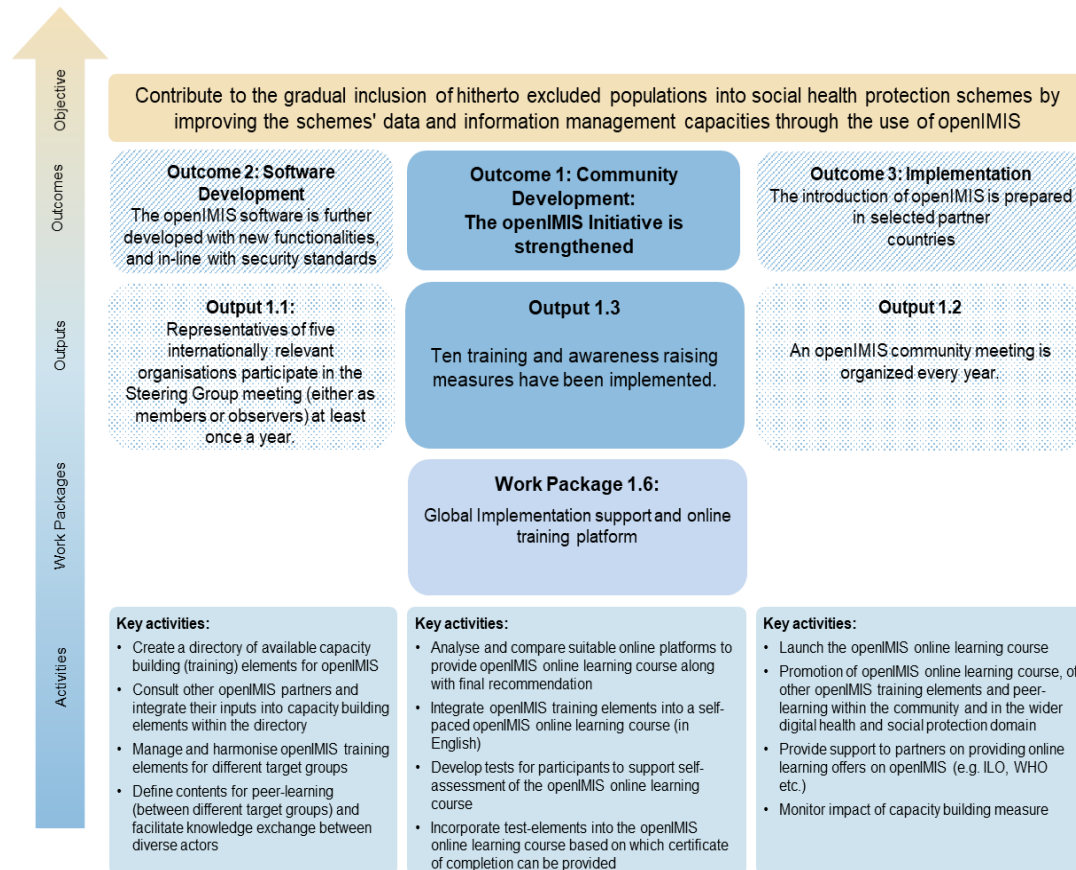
Objective

Outcomes

Outputs

Work Packages

Activities

Contribute to the gradual inclusion of hitherto excluded populations into social health protection schemes by improving the schemes' data and information management capacities through the use of openIMIS

**Outcome 2: Software Development**
The openIMIS software is further developed with new functionalities, and in-line with security standards

**Outcome 1: Community Development: The openIMIS Initiative is strengthened**

**Outcome 3: Implementation**
The introduction of openIMIS is prepared in selected partner countries

**Output 1.1:**
Representatives of five internationally relevant organisations participate in the Steering Group meeting (either as members or observers) at least once a year.

**Output 1.3**
Ten training and awareness raising measures have been implemented.

**Output 1.2**
An openIMIS community meeting is organized every year.

**Work Package 1.6:**
Global Implementation support and online training platform

**Key activities:**
- Create a directory of available capacity building (training) elements for openIMIS
- Consult other openIMIS partners and integrate their inputs into capacity building elements within the directory
- Manage and harmonise openIMIS training elements for different target groups
- Define contents for peer-learning (between different target groups) and facilitate knowledge exchange between diverse actors

**Key activities:**
- Analyse and compare suitable online platforms to provide openIMIS online learning course along with final recommendation
- Integrate openIMIS training elements into a self-paced openIMIS online learning course (in English)
- Develop tests for participants to support self-assessment of the openIMIS online learning course
- Incorporate test-elements into the openIMIS online learning course based on which certificate of completion can be provided

**Key activities:**
- Launch the openIMIS online learning course
- Promotion of openIMIS online learning course, of other openIMIS training elements and peer-learning within the community and in the wider digital health and social protection domain
- Provide support to partners on providing online learning offers on openIMIS (e.g. ILO, WHO etc.)
- Monitor impact of capacity building measure